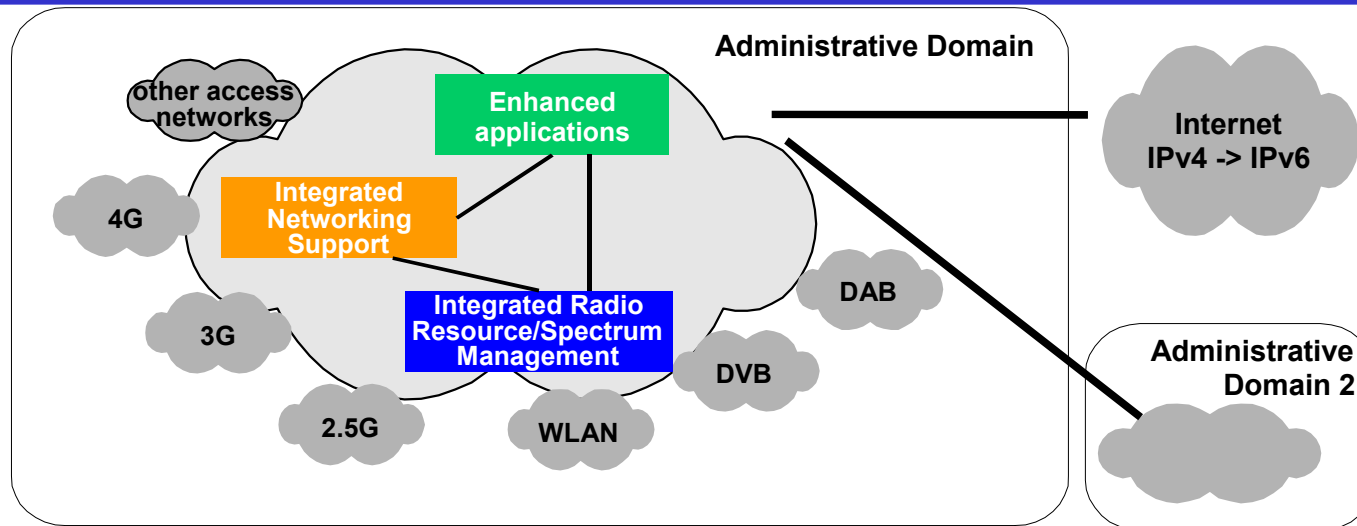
Administrative Domain

other access networks

Enhanced applications

Integrated Networking Support

4G

Integrated Radio Resource/Spectrum Management

3G

2.5G

WLAN

DVB

DAB

Internet IPv4 -> IPv6

Administrative Domain 2